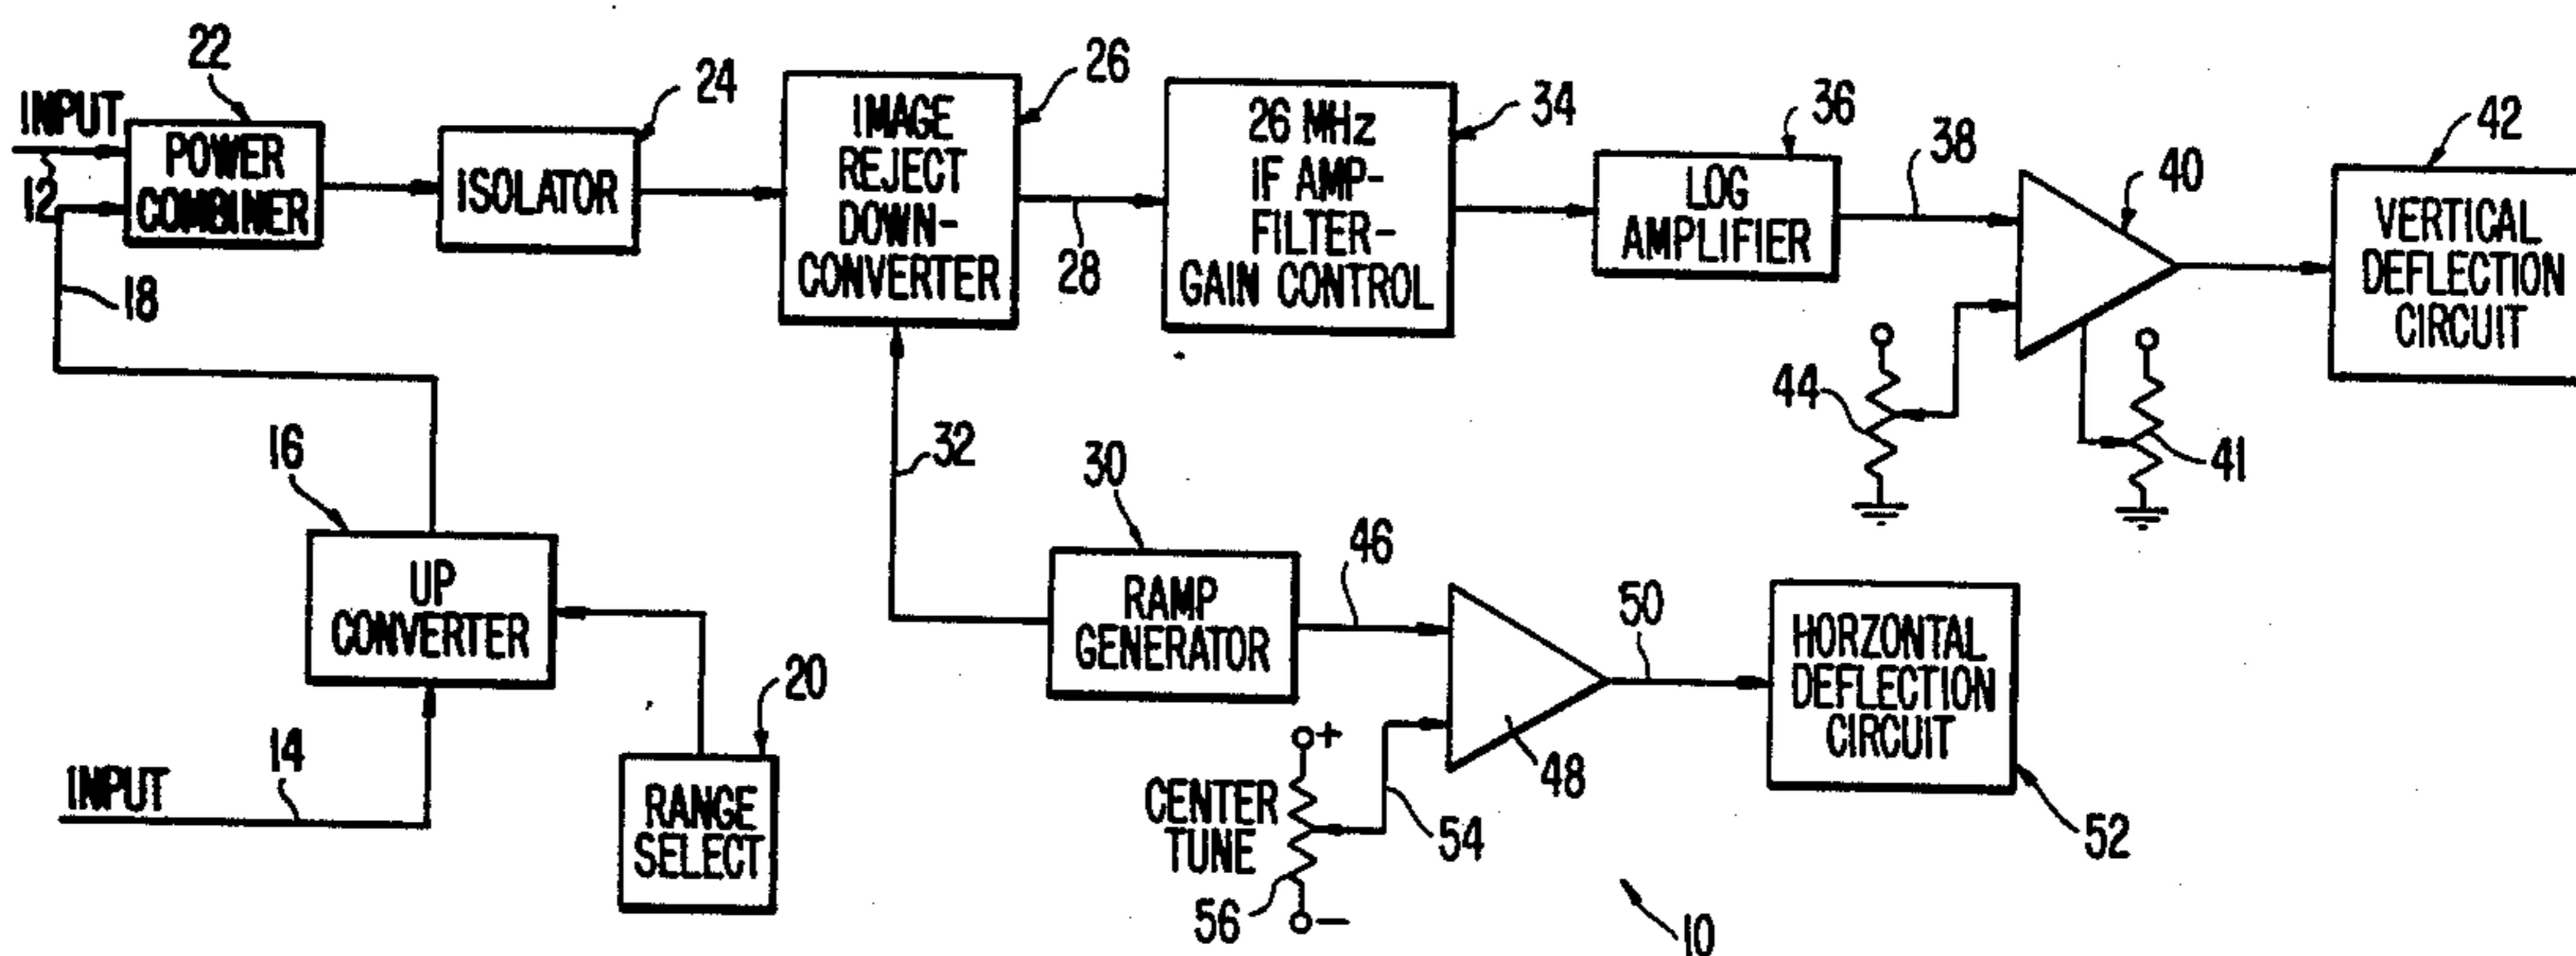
22
INPUT
12
POWER COMBINER
ISOLATOR
24
IMAGE REJECT DOWN-CONVERTER
26
28
26 MHz IF AMP-FILTER-GAIN CONTROL
34
LOG AMPLIFIER
36
38
40
VERTICAL DEFLECTION CIRCUIT
42
18
44
41
32
16
30
UP CONVERTER
RAMP GENERATOR
46
50
HORZONTAL DEFLECTION CIRCUIT
20
INPUT
14
RANGE SELECT
+
CENTER TUNE
48
54
52
56
−
10